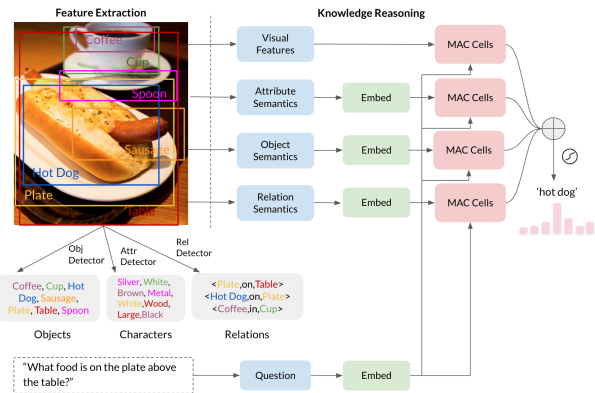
Feature Extraction

Knowledge Reasoning

Coffee
Cup
Spoon
Sausage
Hot Dog
Plate
Table

Visual Features

Attribute Semantics

Object Semantics

Relation Semantics

Embed

Embed

Embed

MAC Cells

MAC Cells

MAC Cells

MAC Cells

'hot dog'

Obj Detector

Attr Detector

Rel Detector

Coffee, Cup, Hot Dog, Sausage, Plate, Table, Spoon

Silver, White, Brown, Metal, White, Wood, Large, Black

<Plate,on,Table>
<Hot Dog,on,Plate>
<Coffee,in,Cup>

Objects

Characters

Relations

"What food is on the plate above the table?"

Question

Embed